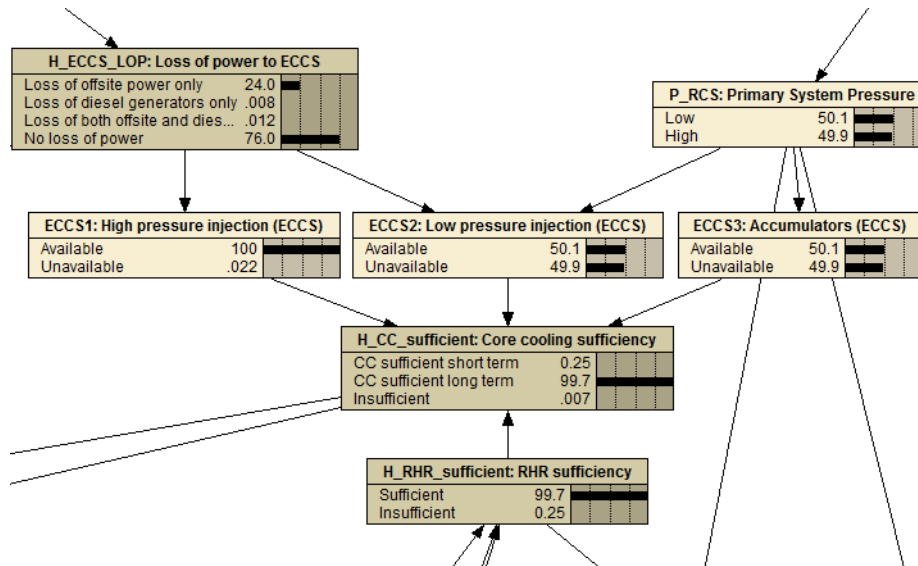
H_ECCS_LOP: Loss of power to ECCS
Loss of offsite power only 24.0
Loss of diesel generators only .008
Loss of both offsite and dies... .012
No loss of power 76.0

P_RCS: Primary System Pressure
Low 50.1
High 49.9

ECCS1: High pressure injection (ECCS)
Available 100
Unavailable .022

ECCS2: Low pressure injection (ECCS)
Available 50.1
Unavailable 49.9

ECCS3: Accumulators (ECCS)
Available 50.1
Unavailable 49.9

H_CC_sufficient: Core cooling sufficiency
CC sufficient short term 0.25
CC sufficient long term 99.7
Insufficient .007

H_RHR_sufficient: RHR sufficiency
Sufficient 99.7
Insufficient 0.25